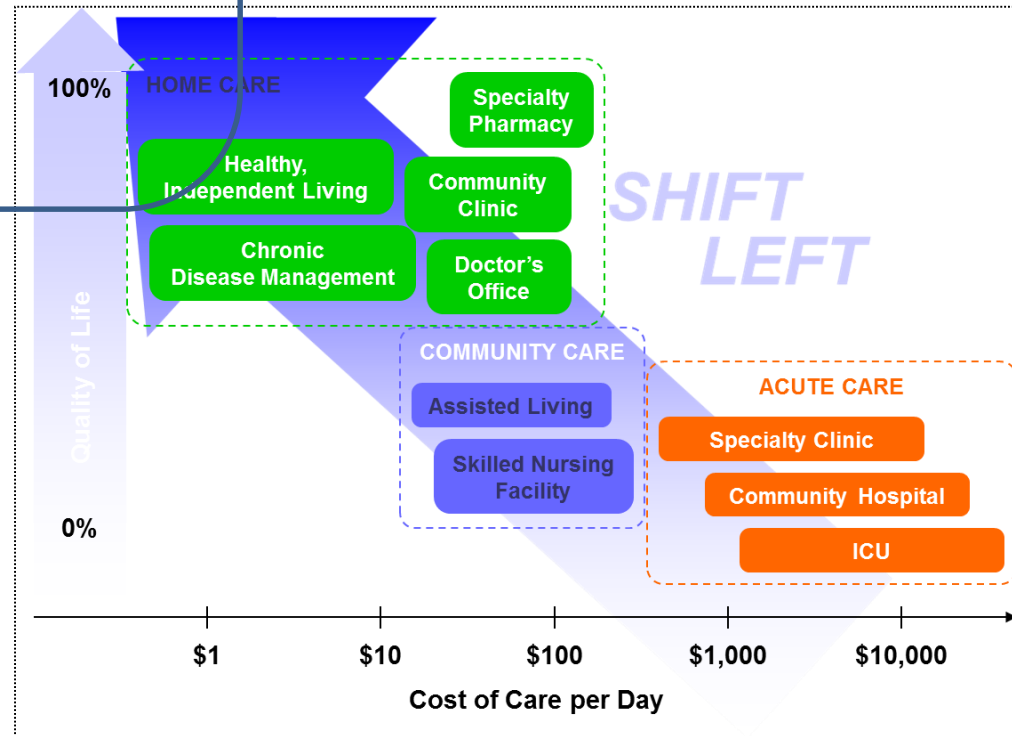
100%

HOME CARE

Specialty Pharmacy

Healthy, Independent Living

Community Clinic

SHIFT LEFT

Chronic Disease Management

Doctor's Office

Quality of Life

COMMUNITY CARE

Assisted Living

Skilled Nursing Facility

ACUTE CARE

Specialty Clinic

Community Hospital

ICU

0%

$1

$10

$100

$1,000

$10,000

Cost of Care per Day